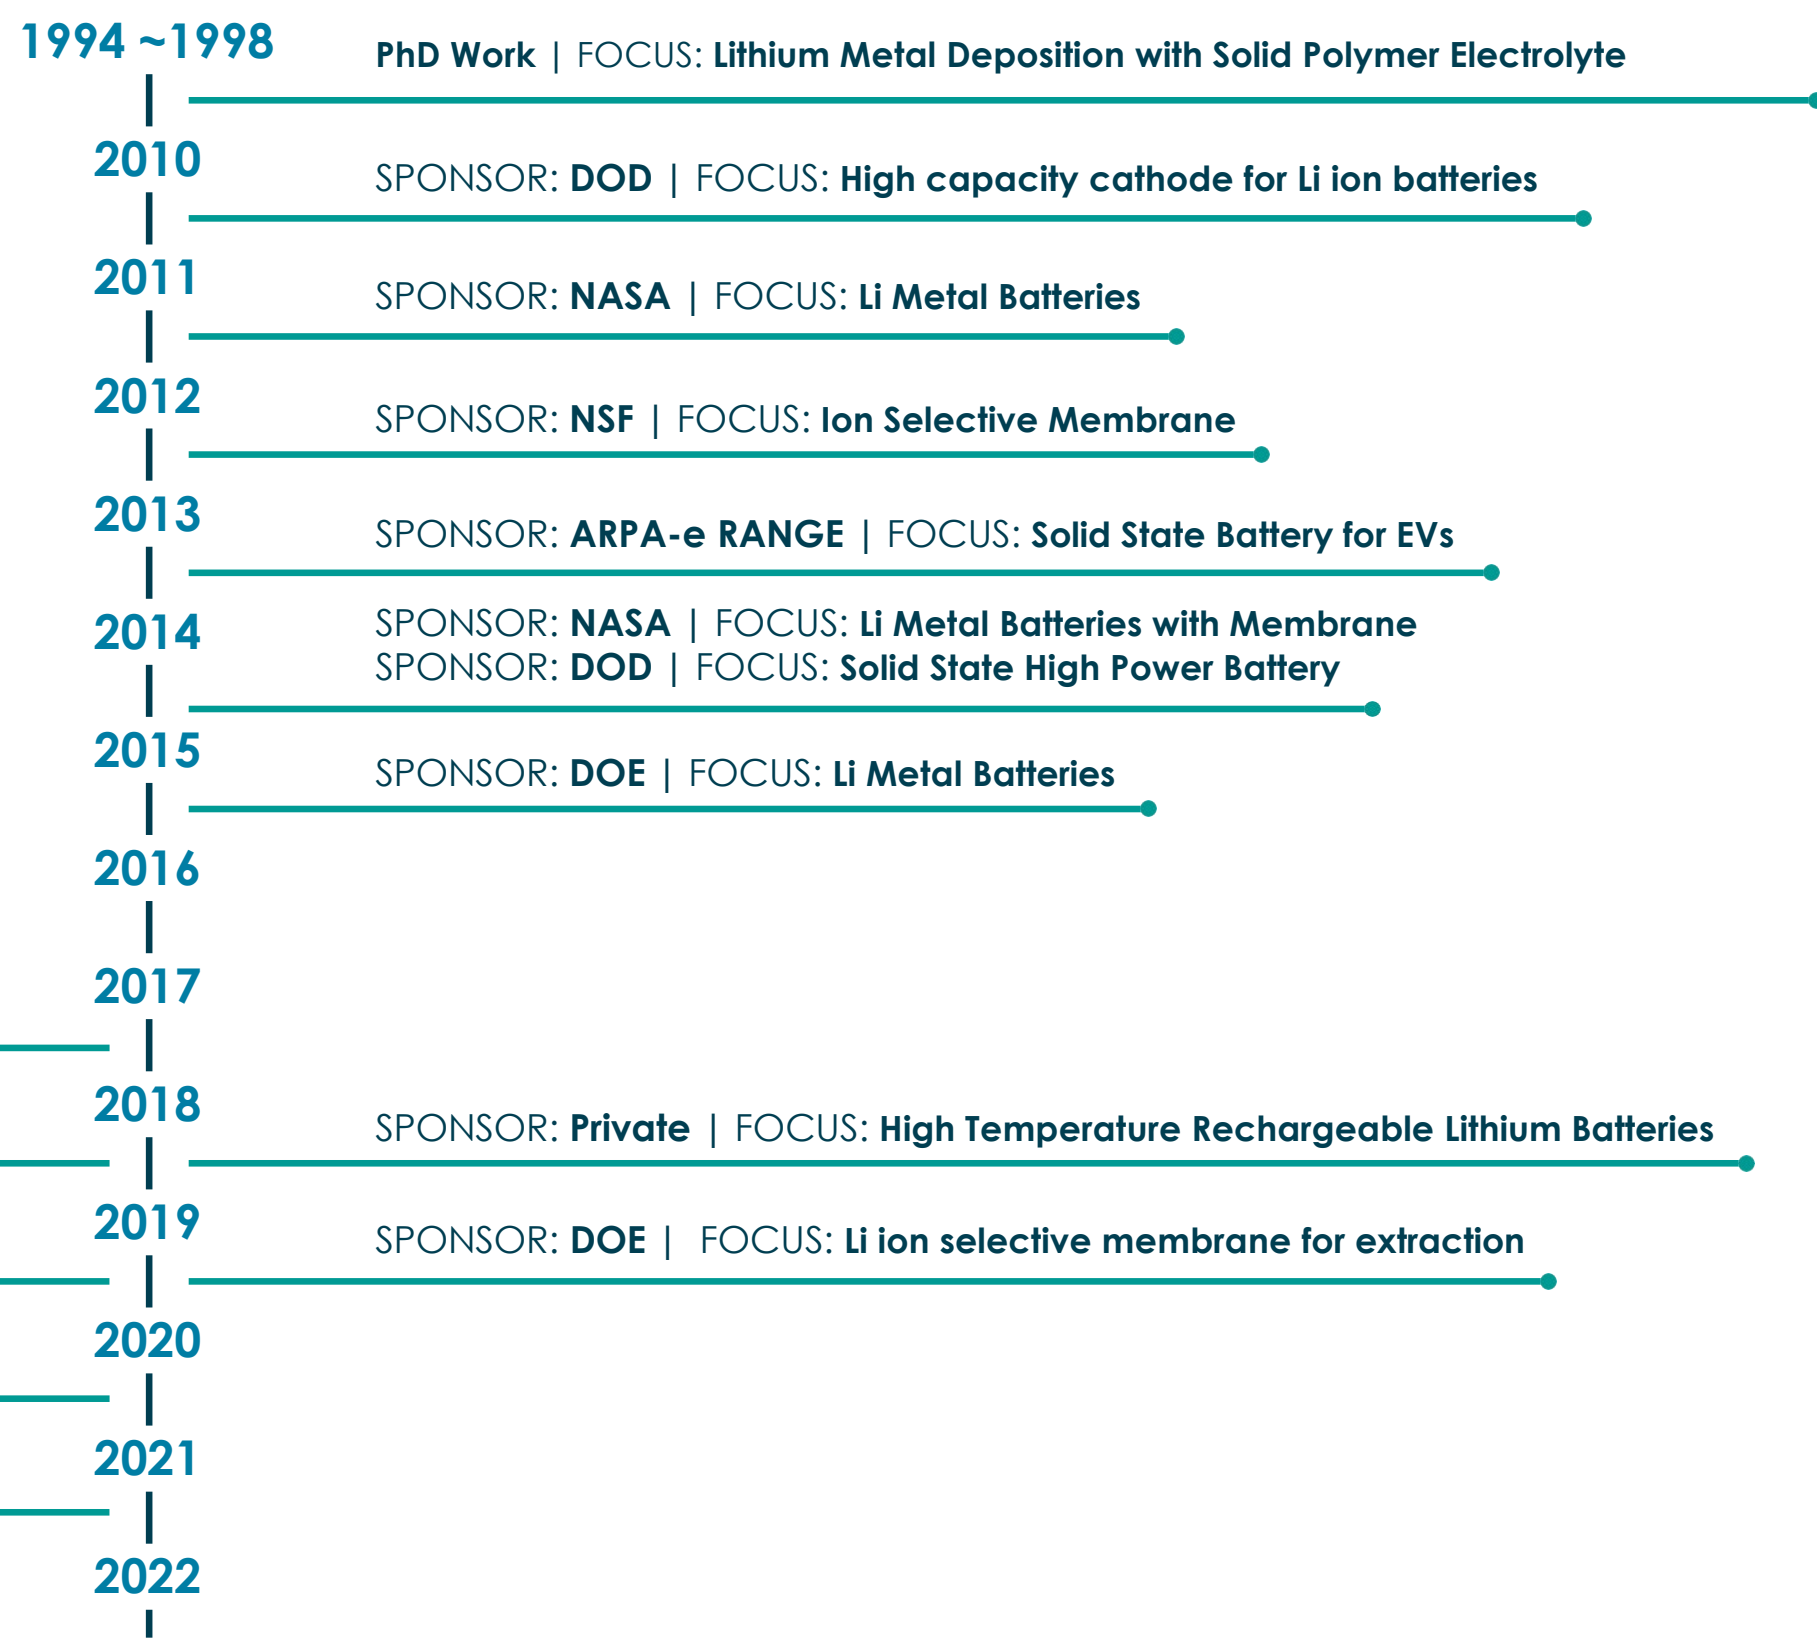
1994 ~1998

PhD Work | FOCUS: Lithium Metal Deposition with Solid Polymer Electrolyte

2010

SPONSOR: DOD | FOCUS: High capacity cathode for Li ion batteries

2011

SPONSOR: NASA | FOCUS: Li Metal Batteries

2012

SPONSOR: NSF | FOCUS: Ion Selective Membrane

2013

SPONSOR: ARPA-e RANGE | FOCUS: Solid State Battery for EVs

2014

SPONSOR: NASA | FOCUS: Li Metal Batteries with Membrane
SPONSOR: DOD | FOCUS: Solid State High Power Battery

2015

SPONSOR: DOE | FOCUS: Li Metal Batteries

2016

2017

2018

SPONSOR: Private | FOCUS: High Temperature Rechargeable Lithium Batteries

2019

SPONSOR: DOE | FOCUS: Li ion selective membrane for extraction

2020

2021

2022